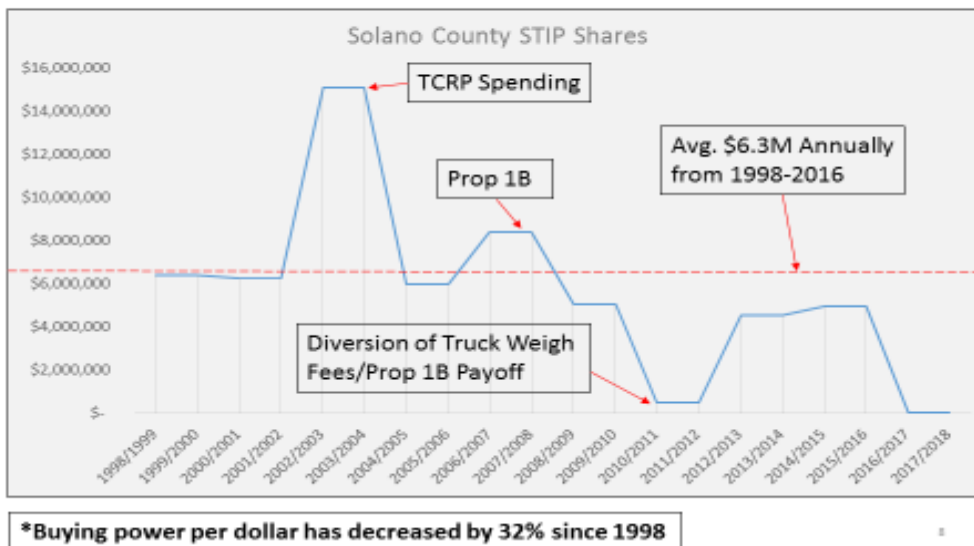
Solano County STIP Shares

$16,000,000
$14,000,000
$12,000,000
$10,000,000
$8,000,000
$6,000,000
$4,000,000
$2,000,000
$-

TCRP Spending

Avg. $6.3M Annually from 1998-2016

Prop 1B

Diversion of Truck Weigh Fees/Prop 1B Payoff

1998/1999
1999/2000
2000/2001
2001/2002
2002/2003
2003/2004
2004/2005
2005/2006
2006/2007
2007/2008
2008/2009
2009/2010
2010/2011
2011/2012
2012/2013
2013/2014
2014/2015
2015/2016
2016/2017
2017/2018

*Buying power per dollar has decreased by 32% since 1998